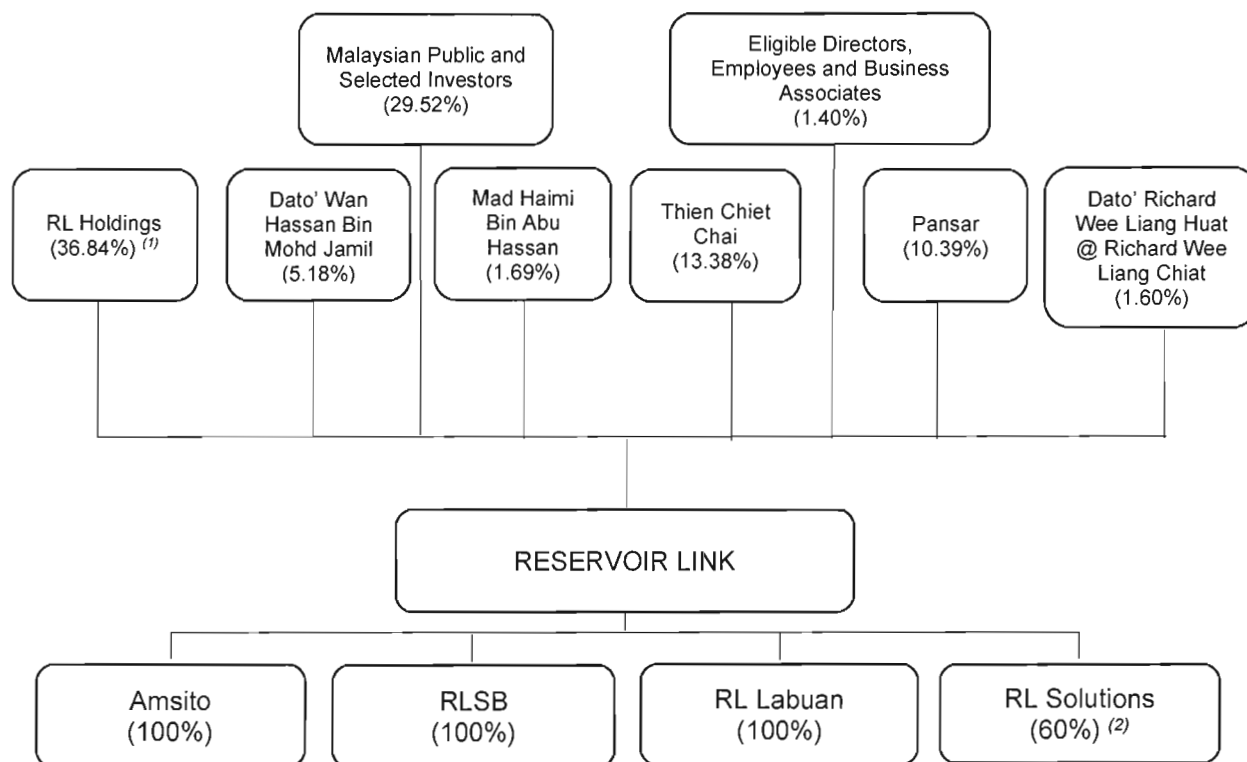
Malaysian Public and Selected Investors (29.52%)

Eligible Directors, Employees and Business Associates (1.40%)

RL Holdings (36.84%) $^{(1)}$

Dato' Wan Hassan Bin Mohd Jamil (5.18%)

Mad Haimi Bin Abu Hassan (1.69%)

Thien Chiet Chai (13.38%)

Pansar (10.39%)

Dato' Richard Wee Liang Huat @ Richard Wee Liang Chiat (1.60%)

RESERVOIR LINK

Amsito (100%)

RLSB (100%)

RL Labuan (100%)

RL Solutions (60%) $^{(2)}$